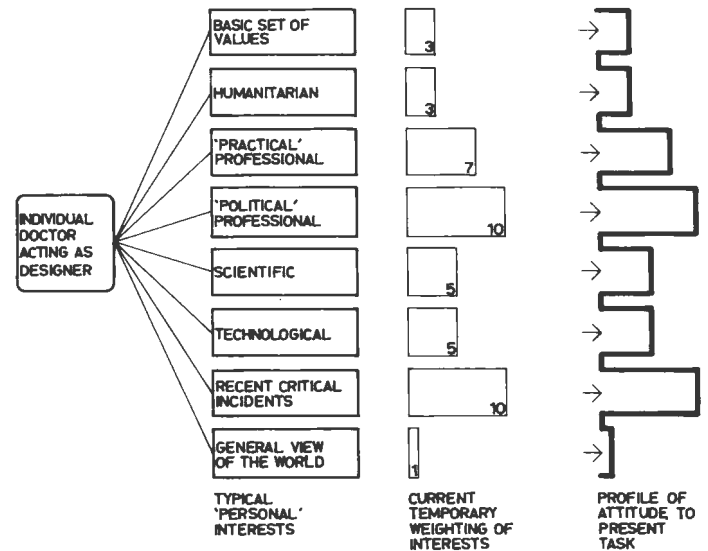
INDIVIDUAL DOCTOR ACTING AS DESIGNER

BASIC SET OF VALUES
3

HUMANITARIAN
3

'PRACTICAL' PROFESSIONAL
7

'POLITICAL' PROFESSIONAL
10

SCIENTIFIC
5

TECHNOLOGICAL
5

RECENT CRITICAL INCIDENTS
10

GENERAL VIEW OF THE WORLD
1

TYPICAL 'PERSONAL' INTERESTS

CURRENT TEMPORARY WEIGHTING OF INTERESTS

PROFILE OF ATTITUDE TO PRESENT TASK